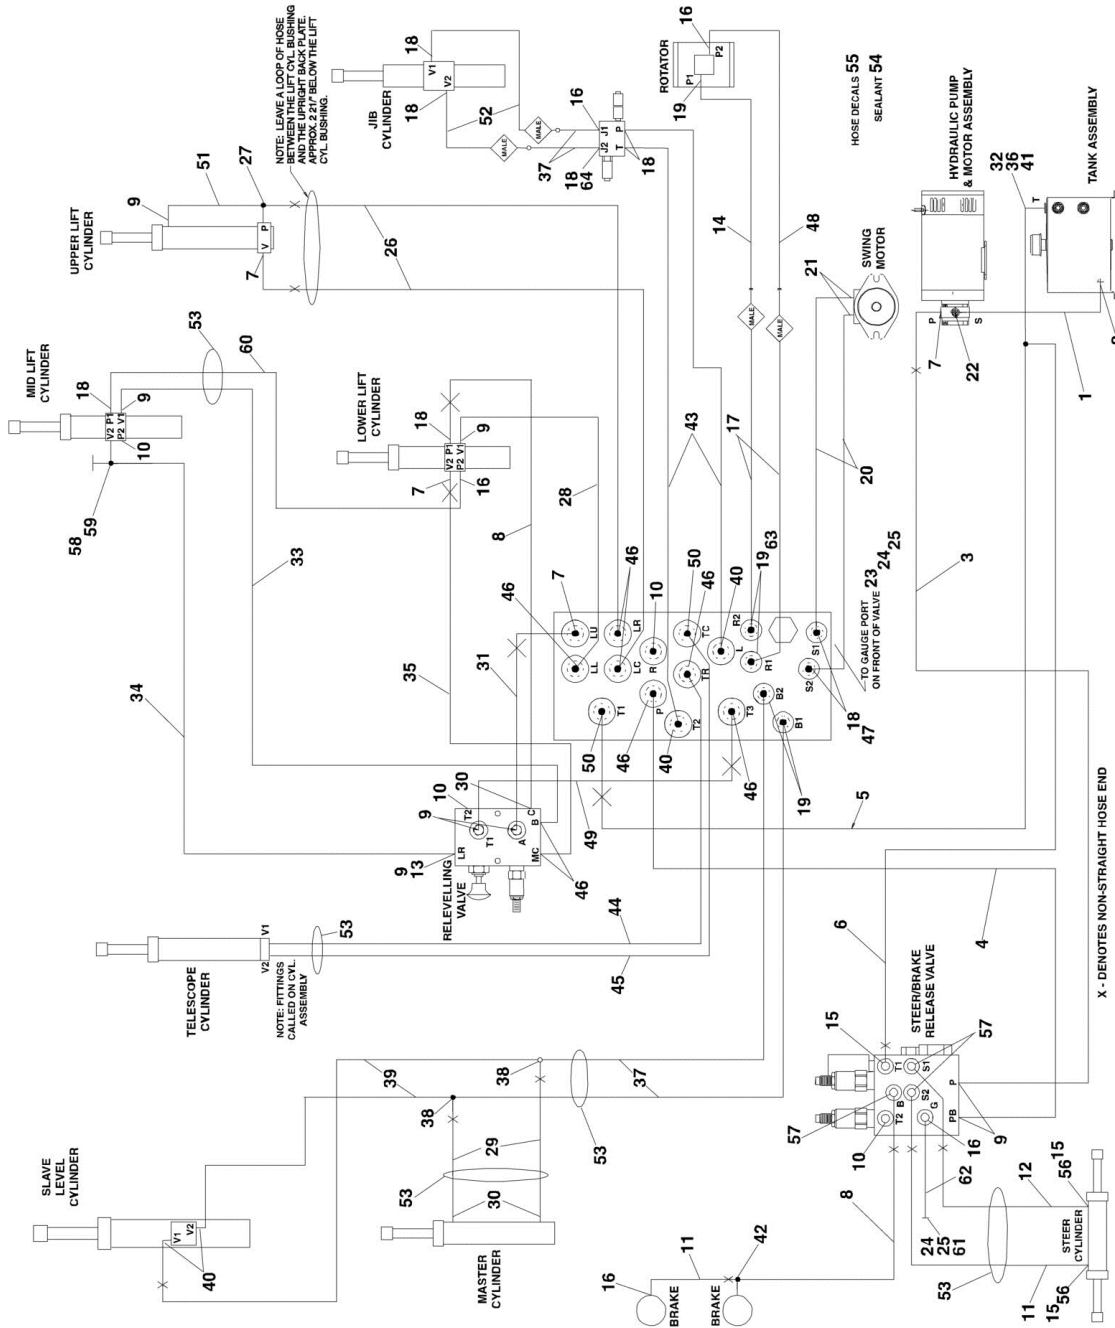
NOTE: LEAVE A LOOP OF HOSE BETWEEN THE LIFT CYL. BUSHING AND THE UPRIGHT BACK PLATE. APPROX. 2 21/" BELOW THE LIFT CYL. BUSHING.

UPPER LIFT CYLINDER
9
51
27
V
P
7
26

JIB CYLINDER
18
V1
V2
18
52
MALE
MALE
16
J2
J1
T
P
37
18
64
18

ROTATOR
16
P2
P1
19

HOSE DECALS 55
SEALANT 54

HYDRAULIC PUMP & MOTOR ASSEMBLY
32
36
41
T
TANK ASSEMBLY

14
48
MALE
MALE
21
SWING MOTOR
P
S
7
22
1
2

MID LIFT CYLINDER
53
60
18
V2 P1
P2 V1
9
10
58
59

LOWER LIFT CYLINDER
18
V2 P1
P2 V1
9
7
16

43
17
20
28
8
33

7
46
LU
LL
LR
LC
10
R
50
46
TC
TR
40
L
R2
R1
19
63
S1
S2
TO GAUGE PORT ON FRONT OF VALVE
23
24
25
3
T1
P
T2
T3
B2
B1
50
46
40
46
19
18
47

35
31
34

10
30
9
T2
T1
A
B
C
9
13
LR
MC
RELEVELLING VALVE
46
49
5

TELESCOPE CYLINDER
V1
V2
53
NOTE: FITTINGS CALLED ON CYL. ASSEMBLY
44
45

6
4
X - DENOTES NON-STRAIGHT HOSE END

STEER/BRAKE RELEASE VALVE
15
T1
S1
57
B
S2
P
T2
G
PB
57
10
16
9

39
38
37
38
29
53
53
30
SLAVE LEVEL CYLINDER
V1
V2
40
MASTER CYLINDER

8
11
42
16
BRAKE
BRAKE
62
24
25
61
12
56
15
STEER CYLINDER
53
11
15
56